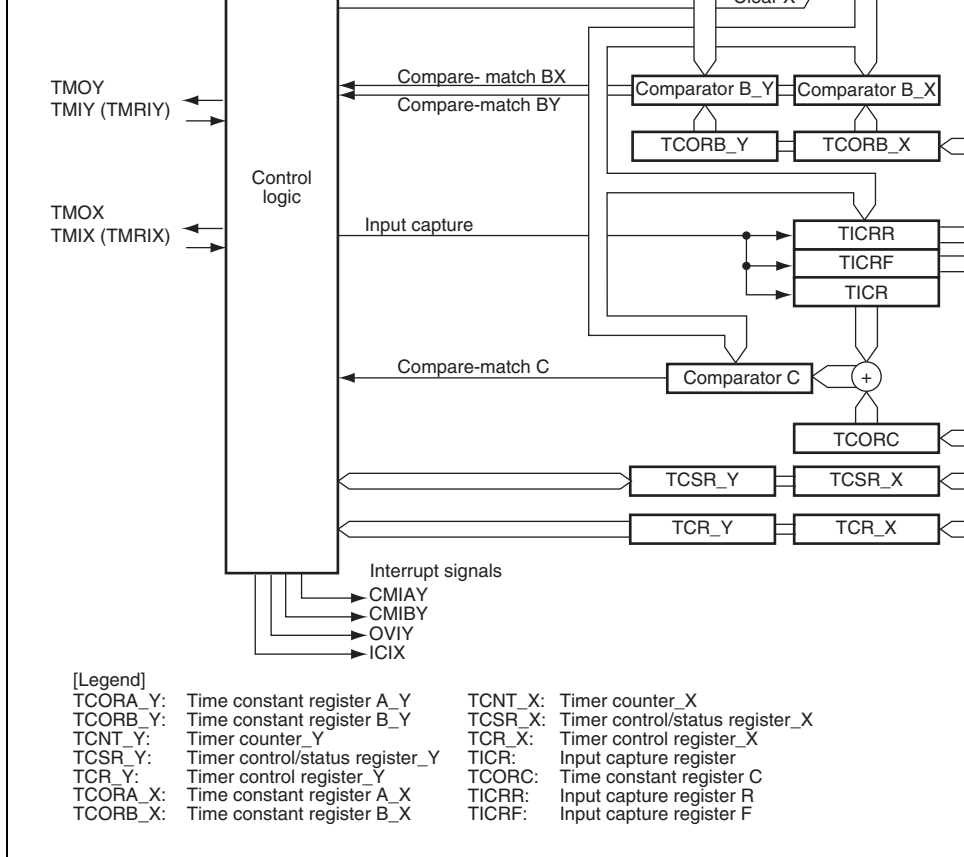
Clear X

TMOY
TMIY (TMRIY)

TMOX
TMIX (TMRIX)

Control logic

Compare- match BX
Compare-match BY

Comparator B_Y
Comparator B_X

TCORB_Y
TCORB_X

Input capture

TICRR
TICRF
TICR

Compare-match C

Comparator C

+

TCORC

TCSR_Y
TCSR_X

TCR_Y
TCR_X

Interrupt signals
CMIAY
CMIBY
OVIY
ICIX

[Legend]
TCORA_Y: Time constant register A_Y
TCORB_Y: Time constant register B_Y
TCNT_Y: Timer counter_Y
TCSR_Y: Timer control/status register_Y
TCR_Y: Timer control register_Y
TCORA_X: Time constant register A_X
TCORB_X: Time constant register B_X

TCNT_X: Timer counter_X
TCSR_X: Timer control/status register_X
TCR_X: Timer control register_X
TICR: Input capture register
TCORC: Time constant register C
TICRR: Input capture register R
TICRF: Input capture register F